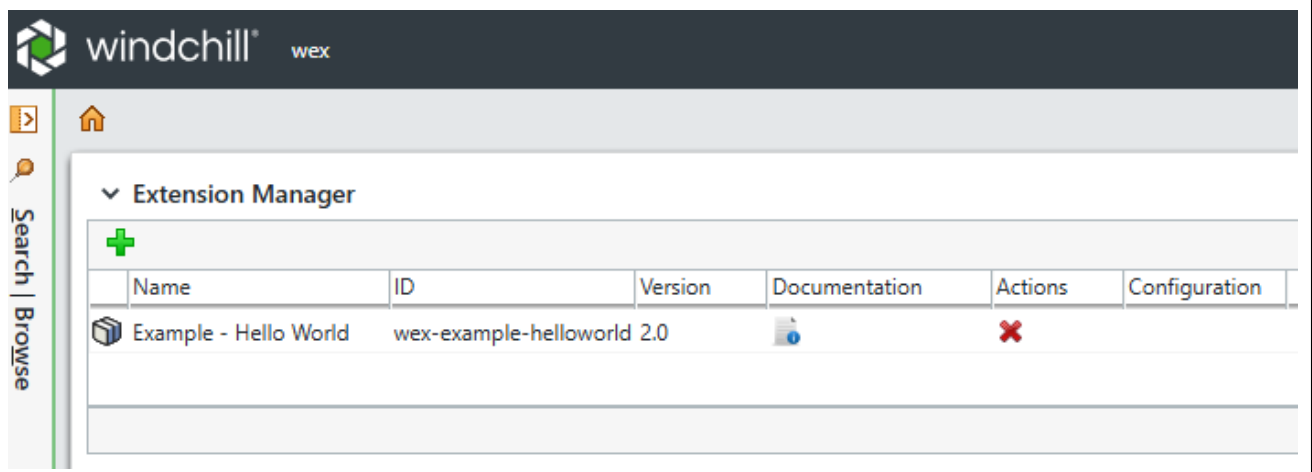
windchill® wex

Search | Browse

Extension Manager

| Name | ID | Version | Documentation | Actions | Configuration |
|---|---|---|---|---|---|
| Example - Hello World | wex-example-helloworld | 2.0 | | | |